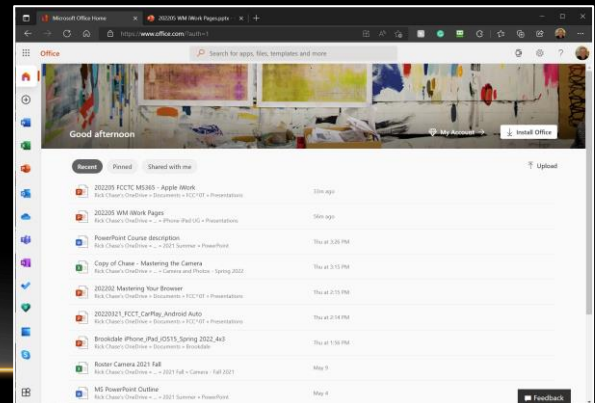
Microsoft Office Home
202205 WM iWork Pages.pptx
https://www.office.com/?auth=1
Office
Search for apps, files, templates and more
Good afternoon
My Account
Install Office
Recent
Pinned
Shared with me
Upload
202205 FCCTC MS365 - Apple iWork
Rick Chase's OneDrive » Documents » FCC*DT » Presentations
5m ago
202205 WM iWork Pages
Rick Chase's OneDrive » ... » iPhone iPad UG » Presentations
5m ago
PowerPoint Course description
Rick Chase's OneDrive » ... » 2021 Summer » PowerPoint
Thu at 3:26 PM
Copy of Chase - Mastering the Camera
Rick Chase's OneDrive » ... » Camera and Photos - Spring 2022
Thu at 3:15 PM
202202 Mastering Your Browser
Rick Chase's OneDrive » Documents » FCC*DT » Presentations
Thu at 3:15 PM
20220321_FCCT_CarPlay_Android Auto
Rick Chase's OneDrive » Documents » FCC*DT » Presentations
Thu at 2:14 PM
Brookdale iPhone_iPad_iOS15_Spring 2022_4x3
Rick Chase's OneDrive » Documents » Brookdale
Thu at 1:56 PM
Roster Camera 2021 Fall
Rick Chase's OneDrive » ... » 2021 Fall » Camera - Fall 2021
May 9
MS PowerPoint Outline
Rick Chase's OneDrive » ... » 2021 Summer » PowerPoint
May 4
Feedback